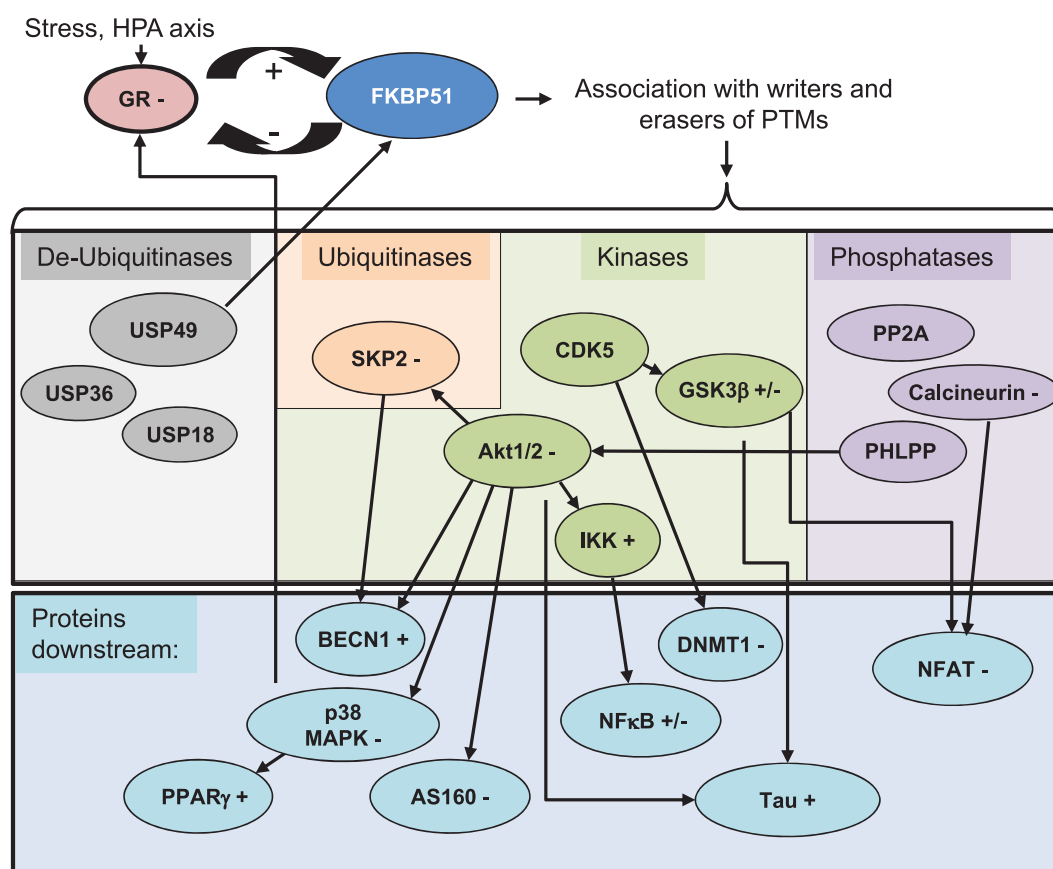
Stress, HPA axis

GR -

+

-

FKBP51

Association with writers and erasers of PTMs

De-Ubiquitinases

USP49

USP36

USP18

Ubiquitinases

SKP2 -

Kinases

CDK5

GSK3β +/-

Akt1/2 -

IKK +

Phosphatases

PP2A

Calcineurin -

PHLPP

Proteins downstream:

BECN1 +

DNMT1 -

NFAT -

p38 MAPK -

NFκB +/-

PPARγ +

AS160 -

Tau +